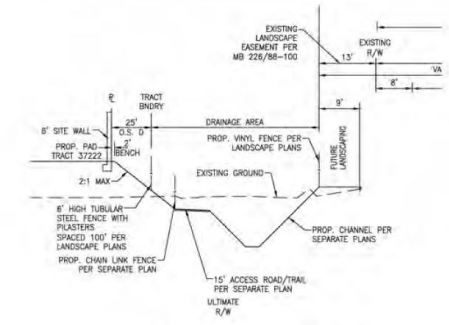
EXISTING LANDSCAPE EASEMENT PER MB 226/88-100

EXISTING R/W

13'

VA

8'

℄

TRACT BNDRY

25'

O.S. D

2'

BENCH

6' SITE WALL

PROP. PAD TRACT 37222

DRAINAGE AREA

9'

PROP. VINYL FENCE PER LANDSCAPE PLANS

FUTURE LANDSCAPING

EXISTING GROUND

2:1 MAX

6' HIGH TUBULAR STEEL FENCE WITH PILASTERS SPACED 100' PER LANDSCAPE PLANS

PROP. CHAIN LINK FENCE PER SEPARATE PLAN

PROP. CHANNEL PER SEPARATE PLANS

15' ACCESS ROAD/TRAIL PER SEPARATE PLAN

ULTIMATE R/W